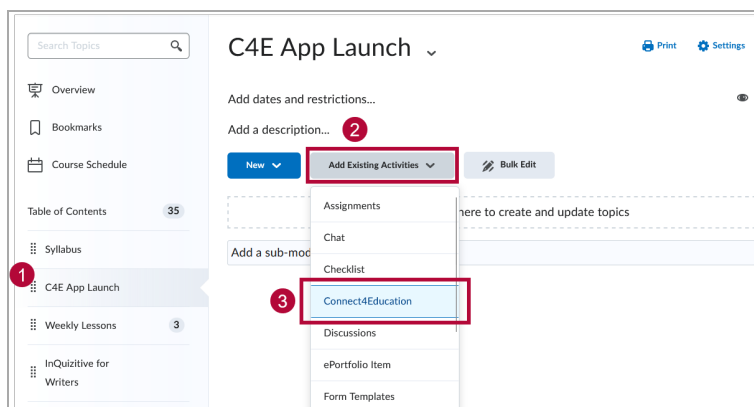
Search Topics

Overview

Bookmarks

Course Schedule

Table of Contents 35

Syllabus

1

C4E App Launch

Weekly Lessons 3

InQuizitive for Writers

C4E App Launch

Print Settings

Add dates and restrictions...

Add a description...

2

New

Add Existing Activities

Bulk Edit

here to create and update topics

Add a sub-mod

Assignments

Chat

Checklist

3

Connect4Education

Discussions

ePortfolio Item

Form Templates